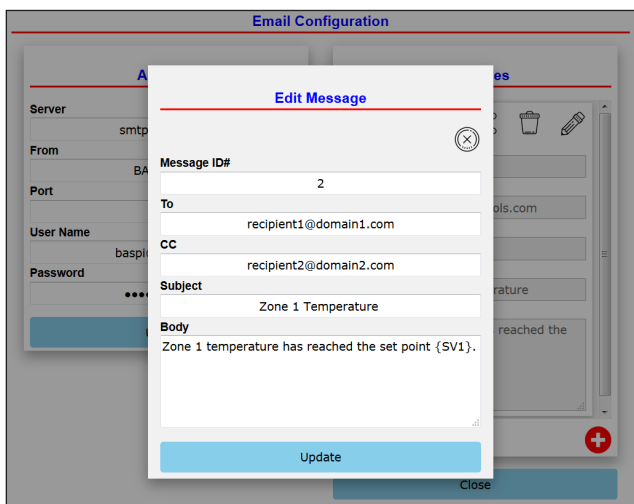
Email Configuration

A

Server

smtp

From

BA

Port

User Name

baspl

Password

●●●●

es

ols.com

rature

reached the

Close

Edit Message

Message ID#

2

To

recipient1@domain1.com

CC

recipient2@domain2.com

Subject

Zone 1 Temperature

Body

Zone 1 temperature has reached the set point {SV1}.

Update